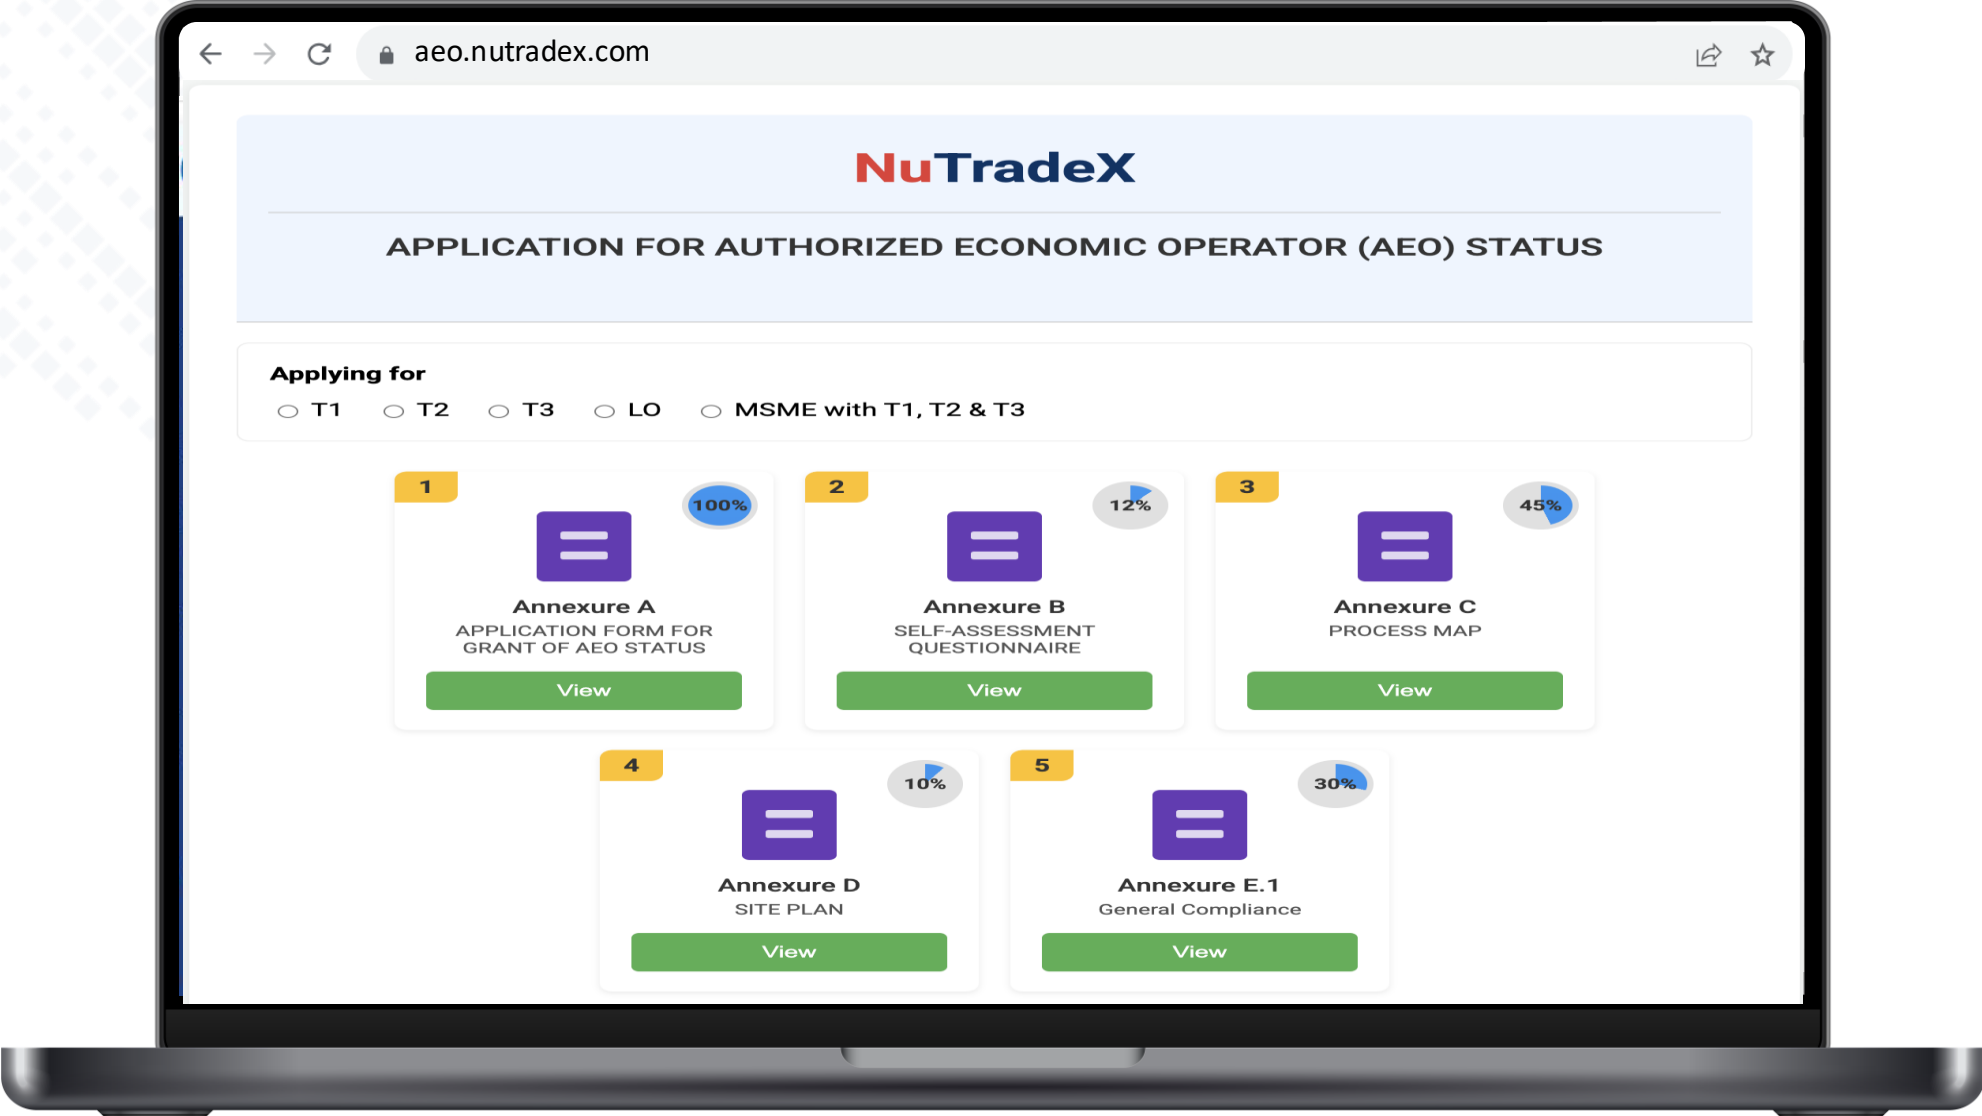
aeo.nutradex.com

NuTradeX

APPLICATION FOR AUTHORIZED ECONOMIC OPERATOR (AEO) STATUS

Applying for

T1 T2 T3 LO MSME with T1, T2 & T3

1
100%
Annexure A
APPLICATION FORM FOR GRANT OF AEO STATUS
View

2
12%
Annexure B
SELF-ASSESSMENT QUESTIONNAIRE
View

3
45%
Annexure C
PROCESS MAP
View

4
10%
Annexure D
SITE PLAN
View

5
30%
Annexure E.1
General Compliance
View